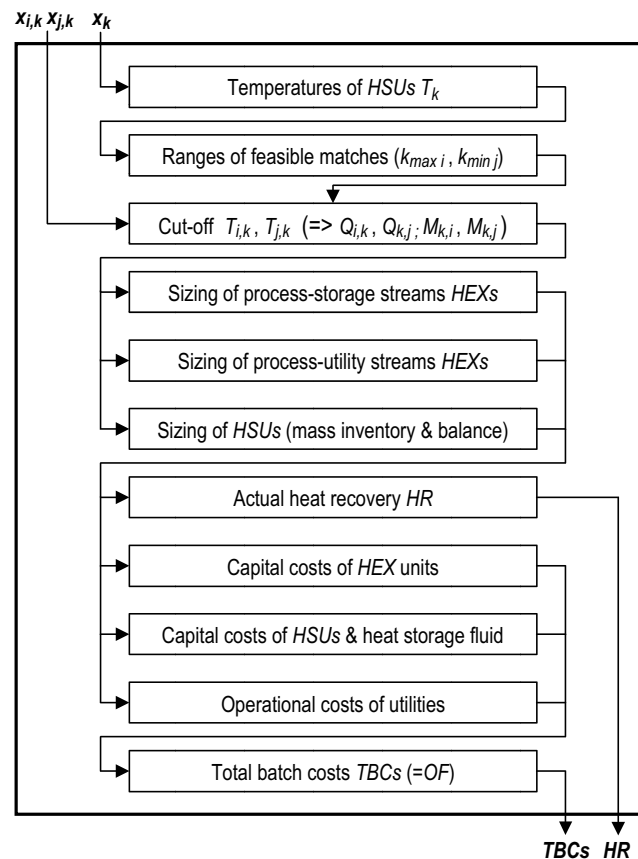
$x_{i,k}$ $x_{j,k}$ $x_k$

Temperatures of *HSUs* $T_k$

Ranges of feasible matches ($k_{max\ i}$ , $k_{min\ j}$)

Cut-off $T_{i,k}$ , $T_{j,k}$ (=> $Q_{i,k}$ , $Q_{k,j}$ ; $M_{k,i}$ , $M_{k,j}$ )

Sizing of process-storage streams *HEXs*

Sizing of process-utility streams *HEXs*

Sizing of *HSUs* (mass inventory & balance)

Actual heat recovery *HR*

Capital costs of *HEX* units

Capital costs of *HSUs* & heat storage fluid

Operational costs of utilities

Total batch costs *TBCs* (=*OF*)

*TBCs* *HR*